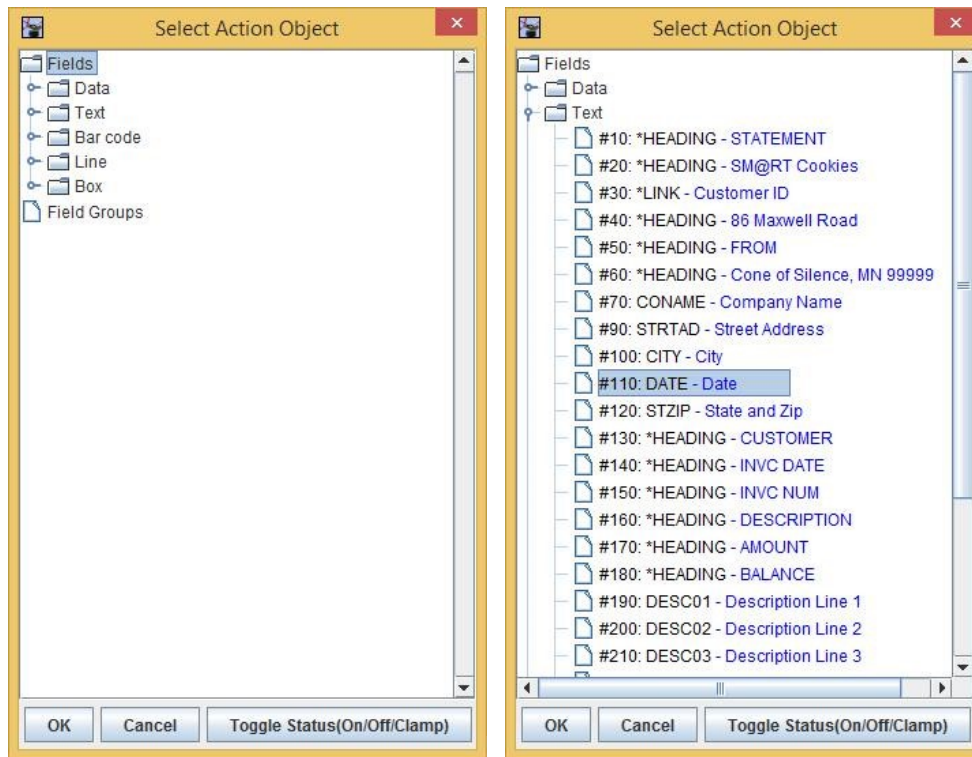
Select Action Object

Fields
Data
Text
Bar code
Line
Box
Field Groups

OK
Cancel
Toggle Status(On/Off/Clamp)

Select Action Object

Fields
Data
Text
#10: *HEADING - STATEMENT
#20: *HEADING - SM@RT Cookies
#30: *LINK - Customer ID
#40: *HEADING - 86 Maxwell Road
#50: *HEADING - FROM
#60: *HEADING - Cone of Silence, MN 99999
#70: CONAME - Company Name
#90: STRTAD - Street Address
#100: CITY - City
#110: DATE - Date
#120: STZIP - State and Zip
#130: *HEADING - CUSTOMER
#140: *HEADING - INVC DATE
#150: *HEADING - INVC NUM
#160: *HEADING - DESCRIPTION
#170: *HEADING - AMOUNT
#180: *HEADING - BALANCE
#190: DESC01 - Description Line 1
#200: DESC02 - Description Line 2
#210: DESC03 - Description Line 3

OK
Cancel
Toggle Status(On/Off/Clamp)